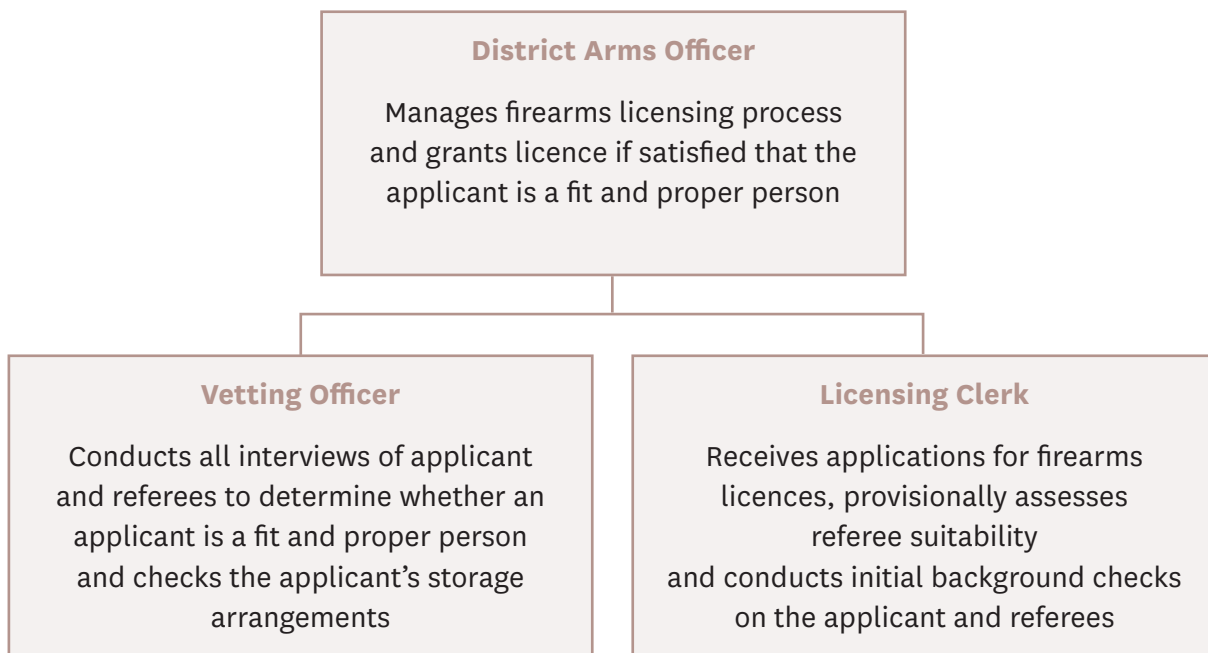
District Arms Officer

Manages firearms licensing process and grants licence if satisfied that the applicant is a fit and proper person

Vetting Officer

Conducts all interviews of applicant and referees to determine whether an applicant is a fit and proper person and checks the applicant's storage arrangements

Licensing Clerk

Receives applications for firearms licences, provisionally assesses referee suitability and conducts initial background checks on the applicant and referees